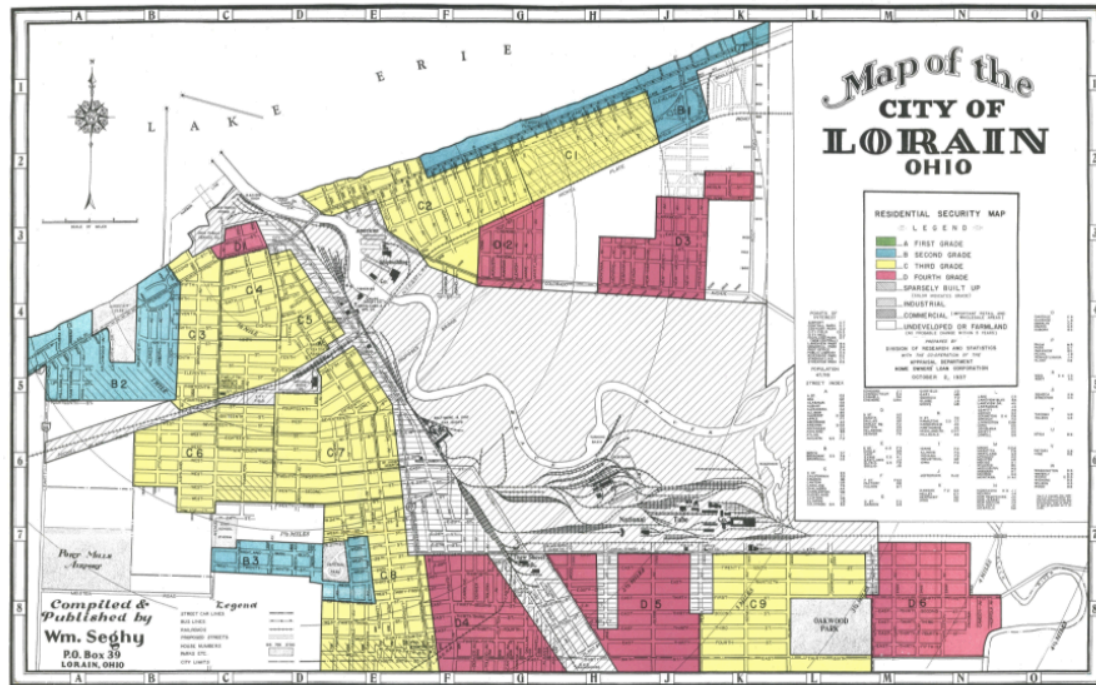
A B C D E F G H J K L M N O

1 2 3 4 5 6 7 8

LAKE ERIE

SCALE OF MILES

Map of the
CITY OF
LORAIN
OHIO

RESIDENTIAL SECURITY MAP
LEGEND
A FIRST GRADE
B SECOND GRADE
C THIRD GRADE
D FOURTH GRADE
SPARSELY BUILT UP
INDUSTRIAL
COMMERCIAL
UNDEVELOPED OR FARMLAND

PREPARED BY
DIVISION OF RESEARCH AND STATISTICS
WITH THE COOPERATION OF THE
APPRAISAL DEPARTMENT
HOME OWNERS' LOAN CORPORATION
OCTOBER 2, 1937

POPULATION

STREET INDEX

B1 C1 C2 D2 D3 D1 C4 C5 C3 B2 C6 C7 B3 C8 D4 D5 C9 D6

OAKWOOD PARK

Port Mills Airport

Compiled & Published by
Wm. Seghy
P.O. Box 39
LORAIN, OHIO

Legend
STREET CAR LINES
BUS LINES
RAILROADS
PROPOSED STREETS
HOUSE NUMBERS
WARD ETC.
CITY LIMITS

A B C D E F G H J K L M N O